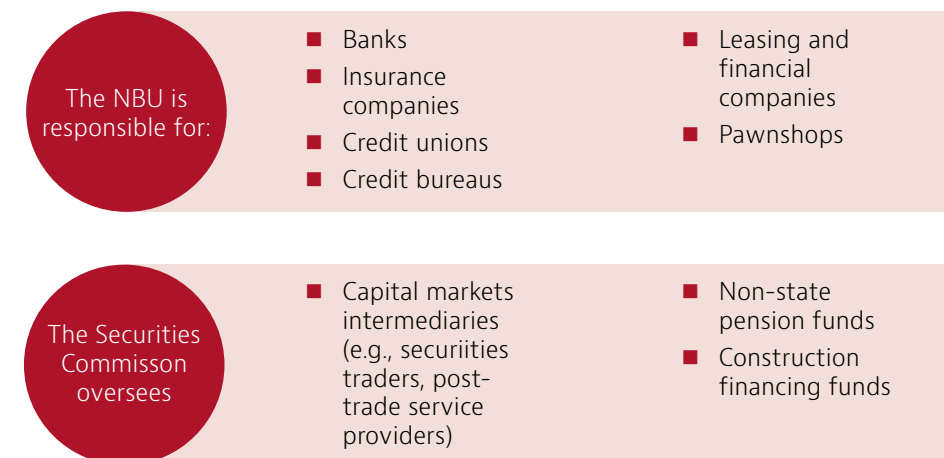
The NBU is responsible for:

- Banks
- Insurance companies
- Credit unions
- Credit bureaus

- Leasing and financial companies
- Pawnshops

The Securities Commisson oversees

- Capital markets intermediaries (e.g., securiities traders, post-trade service providers)

- Non-state pension funds
- Construction financing funds